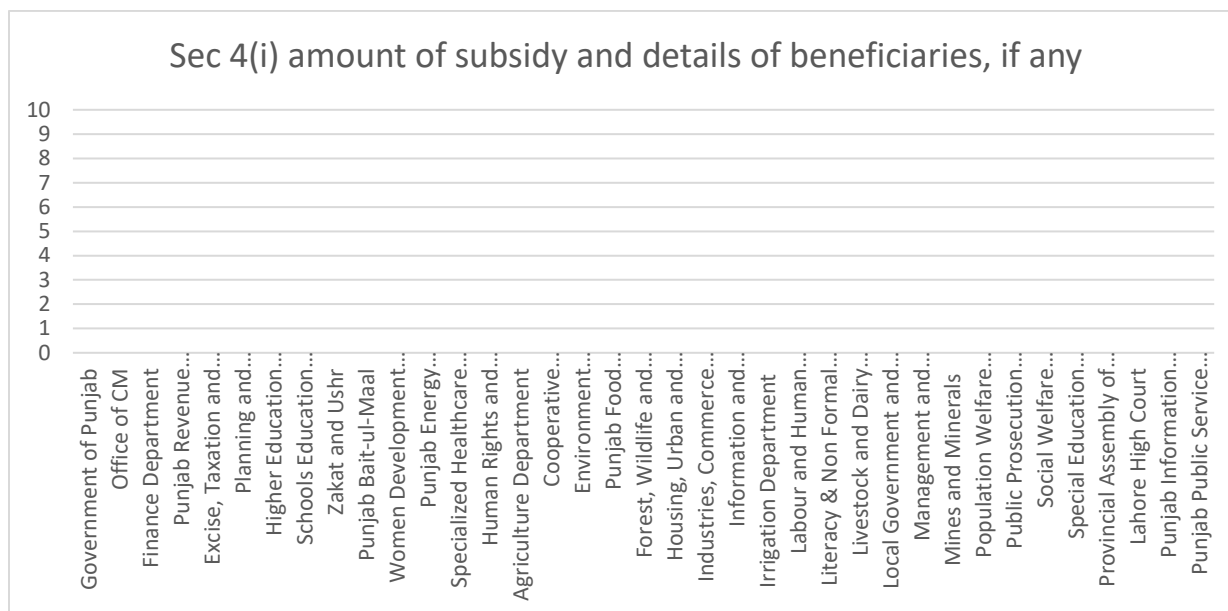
Sec 4(i) amount of subsidy and details of beneficiaries, if any

10
9
8
7
6
5
4
3
2
1
0

Government of Punjab
Office of CM
Finance Department
Punjab Revenue...
Excise, Taxation and...
Planning and...
Higher Education...
Schools Education...
Zakat and Ushr
Punjab Bait-ul-Maal
Women Development...
Punjab Energy...
Specialized Healthcare...
Human Rights and...
Agriculture Department
Cooperative...
Environment...
Punjab Food...
Forest, Wildlife and...
Housing, Urban and...
Industries, Commerce...
Information and...
Irrigation Department
Labour and Human...
Literacy & Non Formal...
Livestock and Dairy...
Local Government and...
Management and...
Mines and Minerals
Population Welfare...
Public Prosecution...
Social Welfare...
Special Education...
Provincial Assembly of...
Lahore High Court
Punjab Information...
Punjab Public Service...